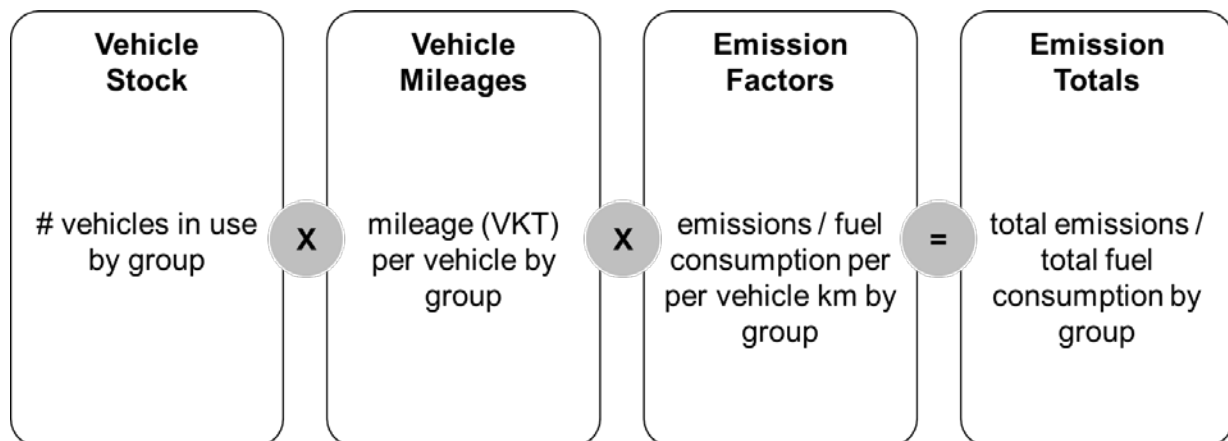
Vehicle Stock

# vehicles in use by group

X

Vehicle Mileages

mileage (VKT) per vehicle by group

X

Emission Factors

emissions / fuel consumption per per vehicle km by group

=

Emission Totals

total emissions / total fuel consumption by group